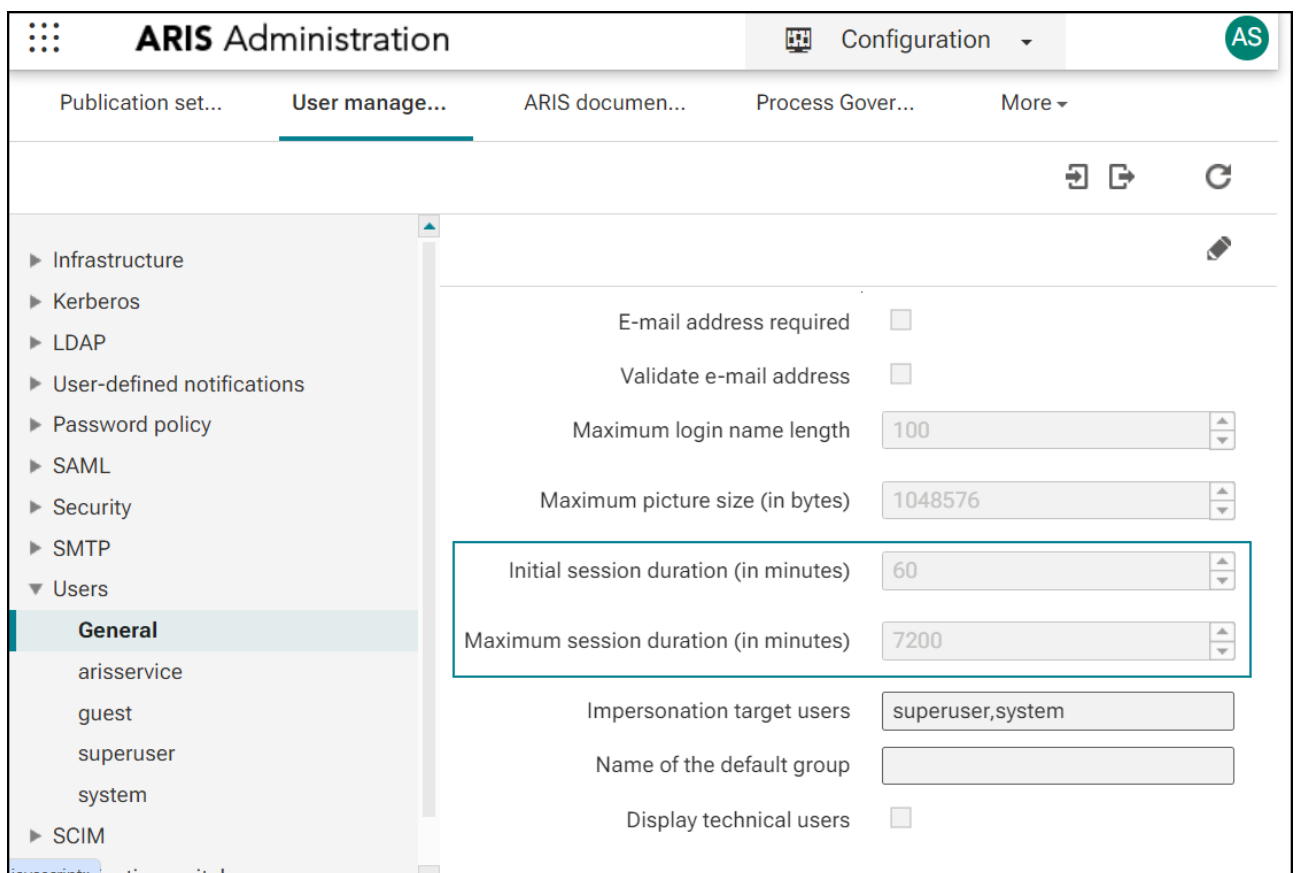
ARIS Administration

Configuration

AS

Publication set...

User manage...

ARIS documen...

Process Gover...

More

Infrastructure
Kerberos
LDAP
User-defined notifications
Password policy
SAML
Security
SMTP
Users
General
arisservice
guest
superuser
system
SCIM

E-mail address required

Validate e-mail address

Maximum login name length 100

Maximum picture size (in bytes) 1048576

Initial session duration (in minutes) 60

Maximum session duration (in minutes) 7200

Impersonation target users superuser,system

Name of the default group

Display technical users

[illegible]